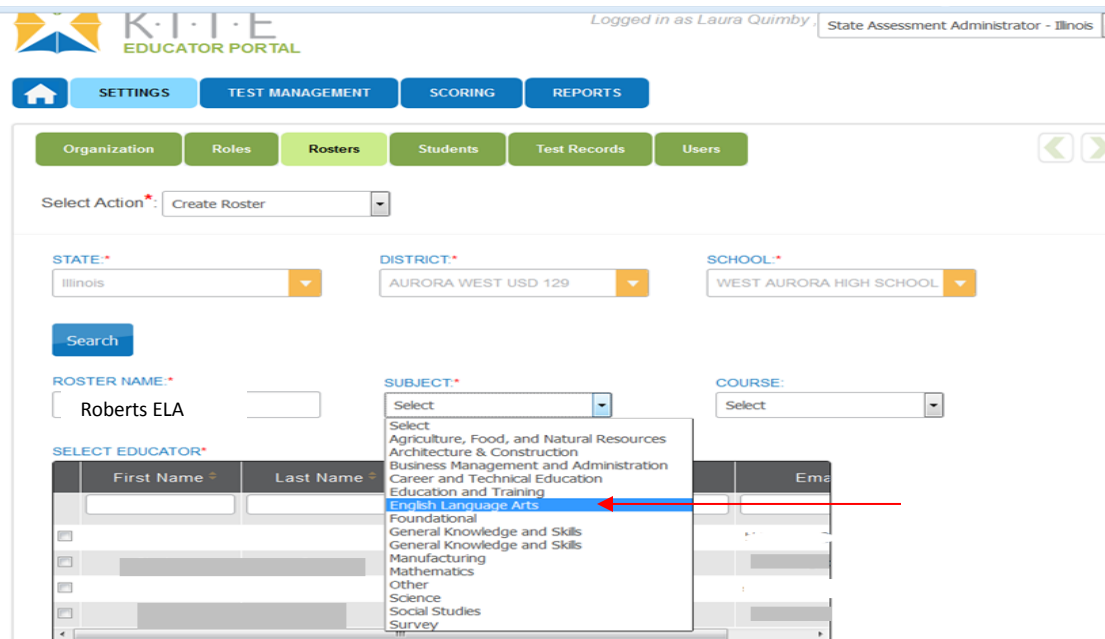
K·I·T·E
EDUCATOR PORTAL

Logged in as Laura Quimby

State Assessment Administrator - Illinois

SETTINGS
TEST MANAGEMENT
SCORING
REPORTS

Organization
Roles
Rosters
Students
Test Records
Users

Select Action*: Create Roster

STATE:* Illinois
DISTRICT:* AURORA WEST USD 129
SCHOOL:* WEST AURORA HIGH SCHOOL

Search

ROSTER NAME:* Roberts ELA
SUBJECT:* Select
COURSE: Select

Select
Agriculture, Food, and Natural Resources
Architecture & Construction
Business Management and Administration
Career and Technical Education
Education and Training
English Language Arts
Foundational
General Knowledge and Skills
General Knowledge and Skills
Manufacturing
Mathematics
Other
Science
Social Studies
Survey

SELECT EDUCATOR*

| First Name | Last Name | Ema |
|---|---|---|